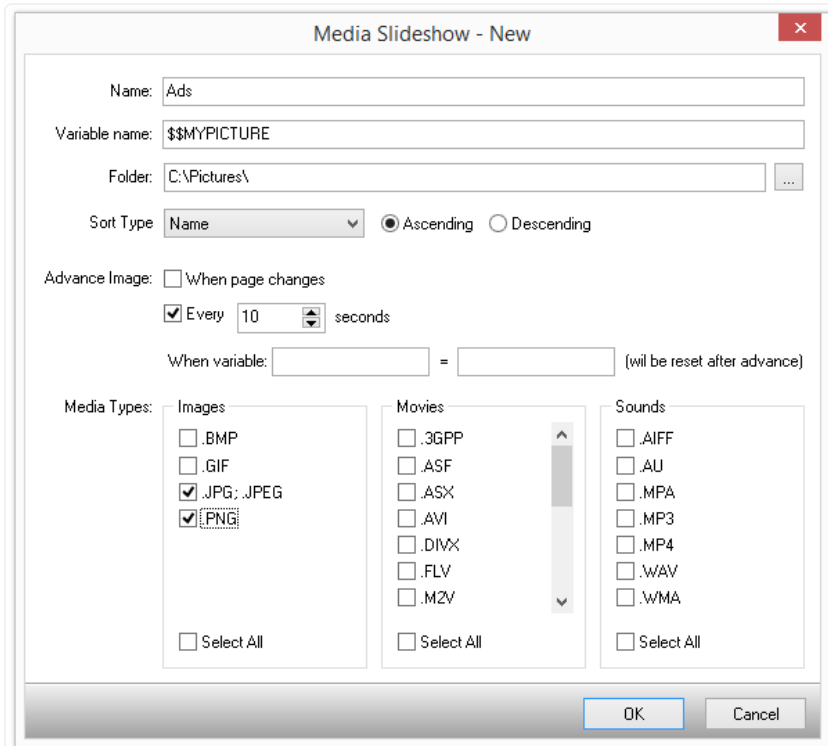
Media Slideshow - New

Name: Ads

Variable name: $$MYPICTURE

Folder: C:\Pictures\ ...

Sort Type Name Ascending Descending

Advance Image: When page changes

Every 10 seconds

When variable: = (wil be reset after advance)

Media Types:

Images
.BMP
.GIF
.JPG; .JPEG
.PNG
Select All

Movies
.3GPP
.ASF
.ASX
.AVI
.DIVX
.FLV
.M2V
Select All

Sounds
.AIFF
.AU
.MPA
.MP3
.MP4
.WAV
.WMA
Select All

OK Cancel